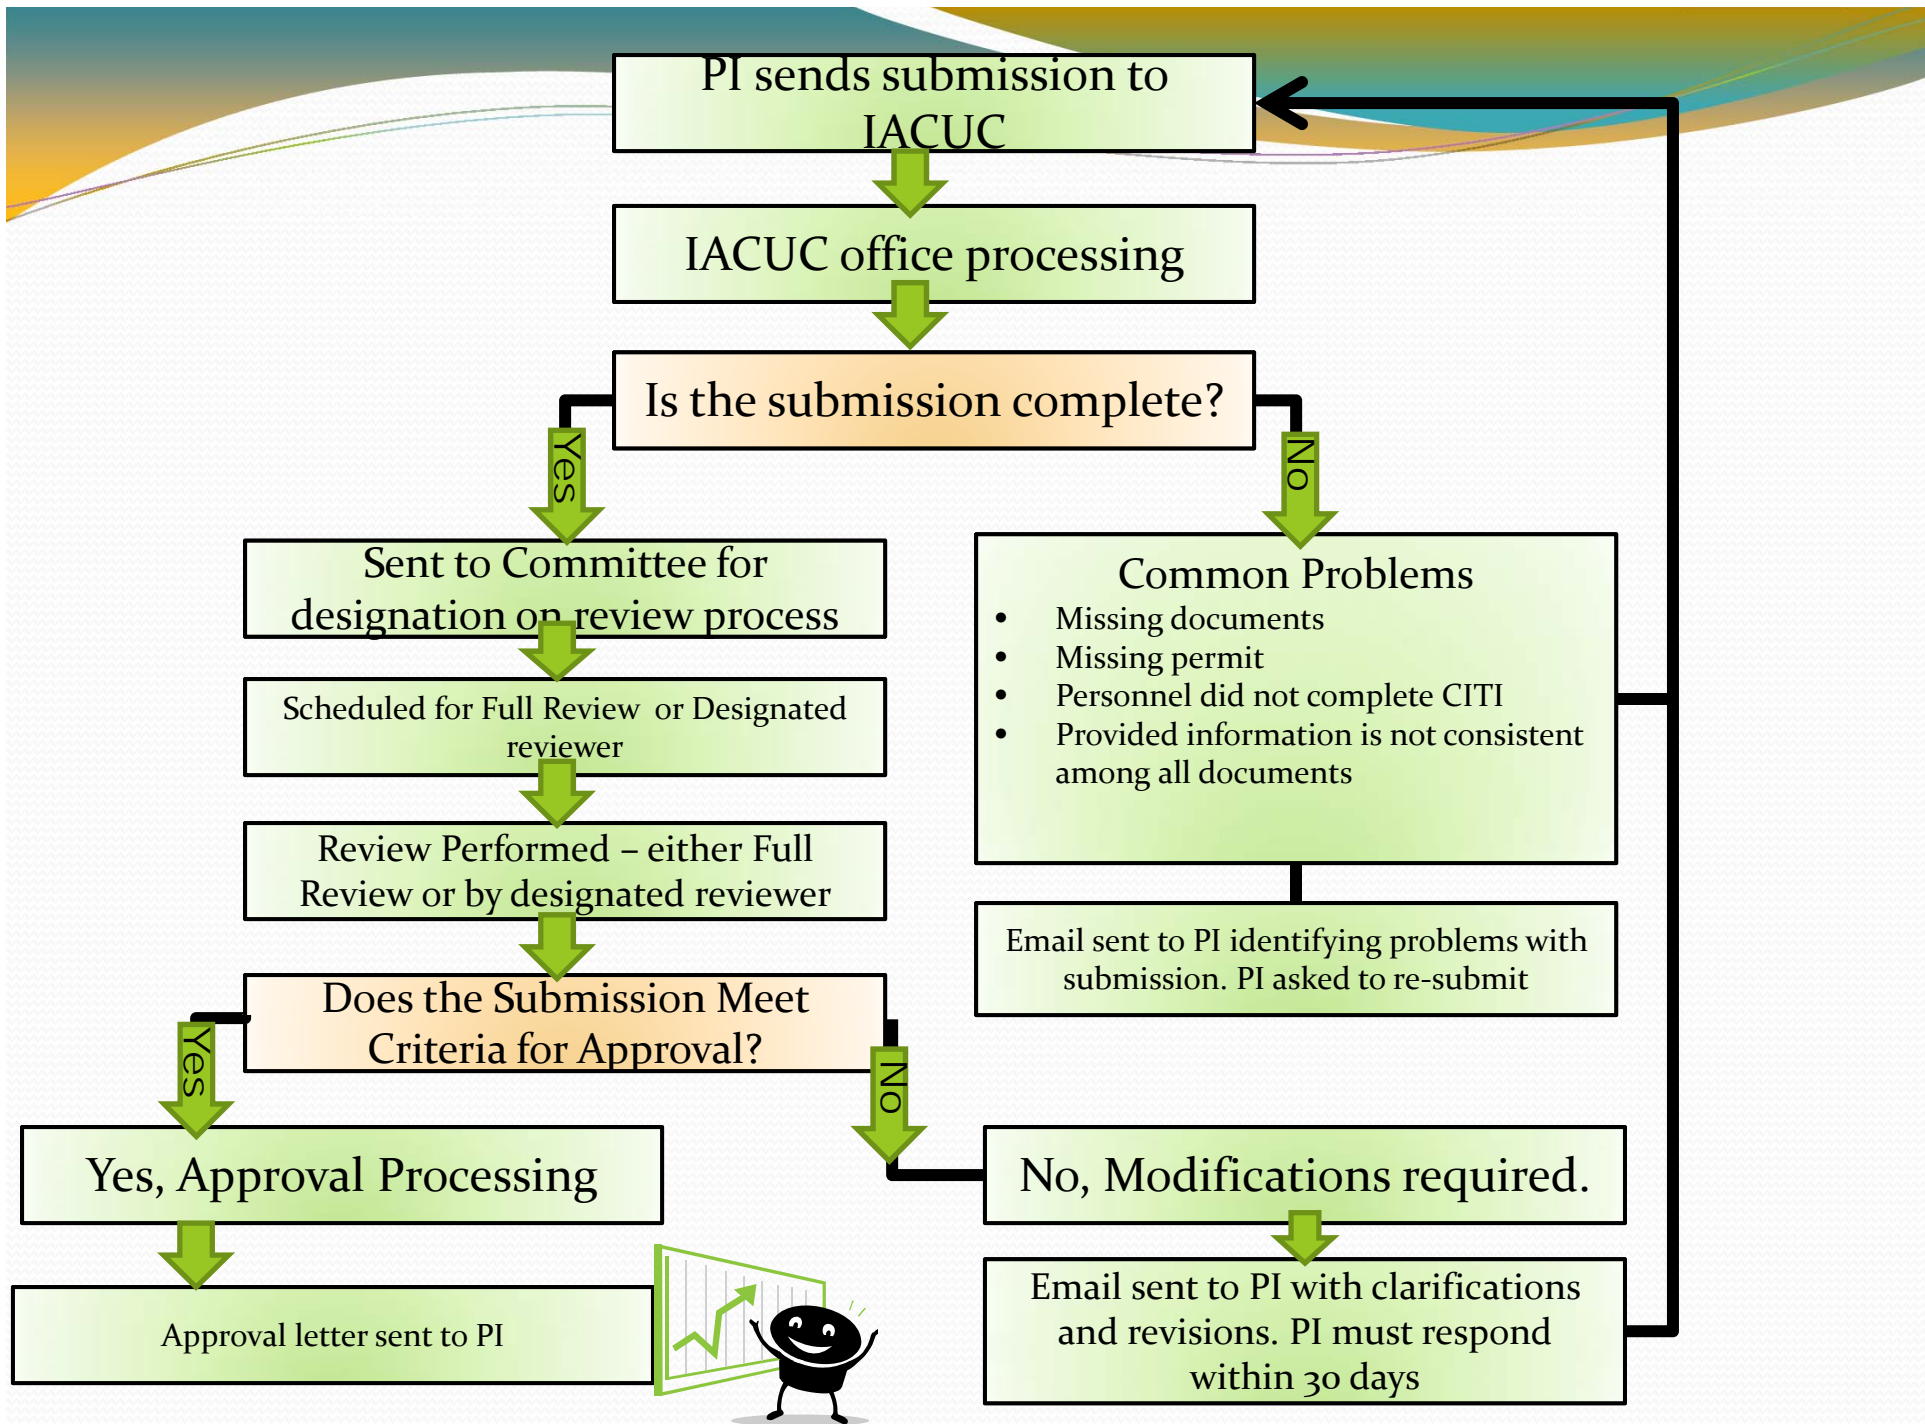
PI sends submission to IACUC

IACUC office processing

Is the submission complete?

Yes

No

Sent to Committee for designation on review process

Scheduled for Full Review or Designated reviewer

Review Performed – either Full Review or by designated reviewer

Does the Submission Meet Criteria for Approval?

Yes

No

Yes, Approval Processing

Approval letter sent to PI

Common Problems
- Missing documents
- Missing permit
- Personnel did not complete CITI
- Provided information is not consistent among all documents

Email sent to PI identifying problems with submission. PI asked to re-submit

No, Modifications required.

Email sent to PI with clarifications and revisions. PI must respond within 30 days